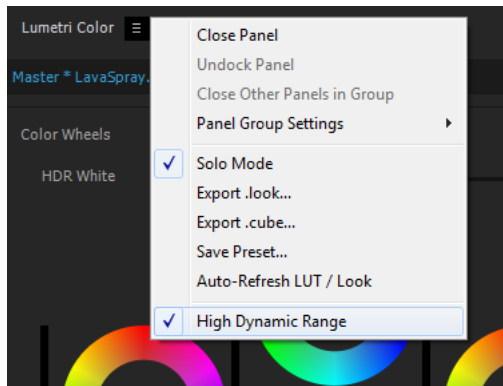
Lumetri Color ☰

Master * LavaSpray.

Color Wheels

HDR White

Close Panel
Undock Panel
Close Other Panels in Group
Panel Group Settings ▸

✓ Solo Mode
Export .look...
Export .cube...
Save Preset...
Auto-Refresh LUT / Look

✓ High Dynamic Range